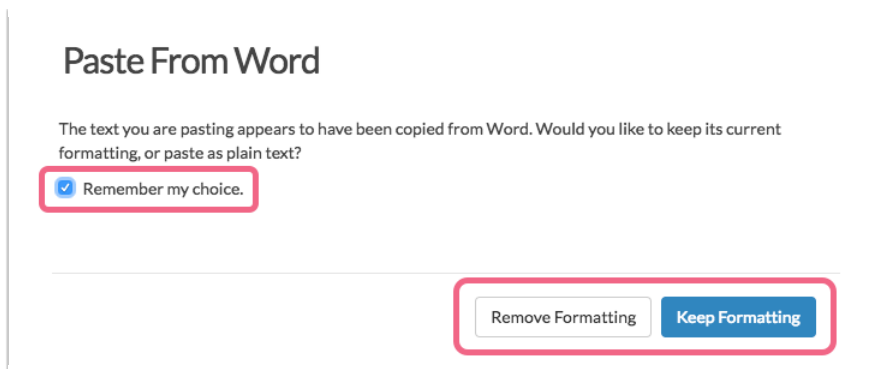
Paste From Word

The text you are pasting appears to have been copied from Word. Would you like to keep its current formatting, or paste as plain text?

Remember my choice.

Remove Formatting

Keep Formatting